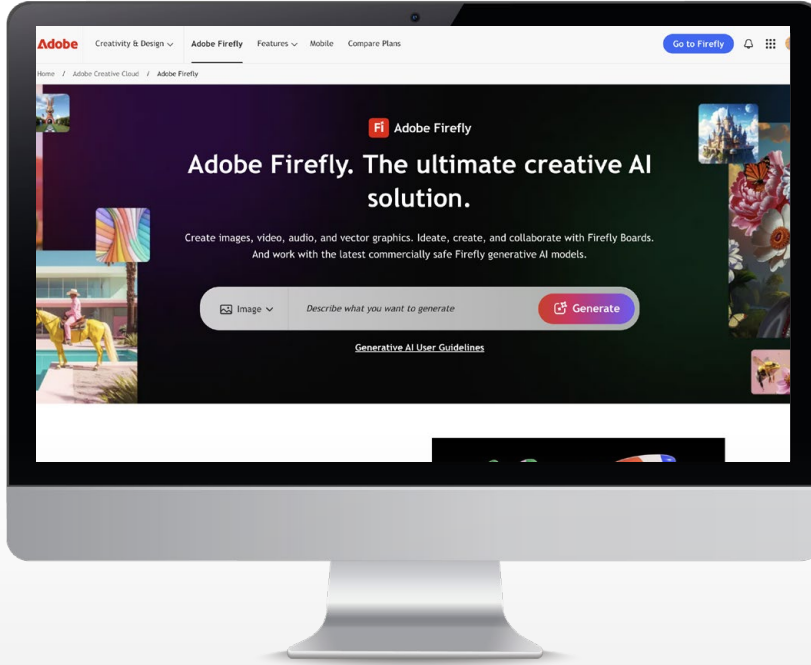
Adobe Creativity & Design Adobe Firefly Features Mobile Compare Plans Go to Firefly

Home / Adobe Creative Cloud / Adobe Firefly

Fi Adobe Firefly

Adobe Firefly. The ultimate creative AI solution.

Create images, video, audio, and vector graphics. Ideate, create, and collaborate with Firefly Boards. And work with the latest commercially safe Firefly generative AI models.

Image Describe what you want to generate Generate

Generative AI User Guidelines